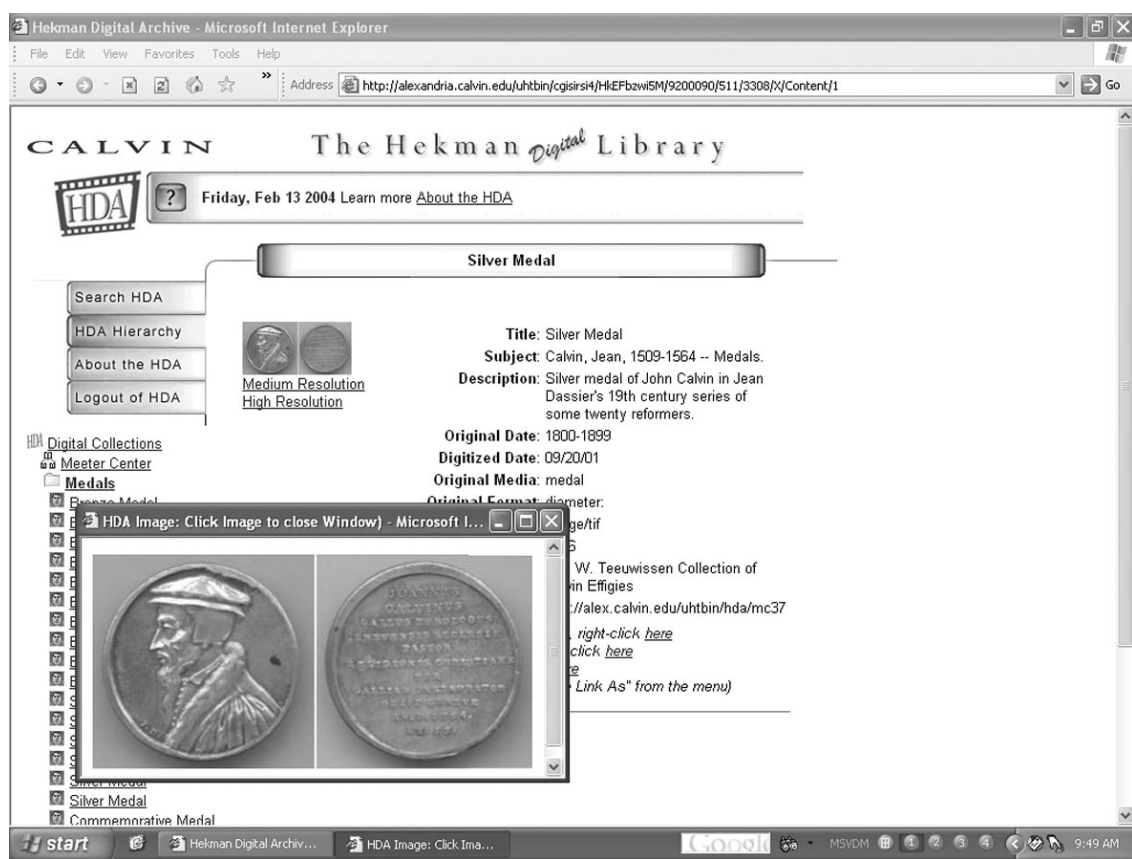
Hekman Digital Archive - Microsoft Internet Explorer

File Edit View Favorites Tools Help

Address http://alexandria.calvin.edu/uhtbin/cgisirsi4/HkEFbzwi5M/9200090/511/3308/X/Content/1 Go

CALVIN The Hekman Digital Library

HDA

? Friday, Feb 13 2004 Learn more About the HDA

Silver Medal

Search HDA
HDA Hierarchy
About the HDA
Logout of HDA

Medium Resolution
High Resolution

Title: Silver Medal
Subject: Calvin, Jean, 1509-1564 -- Medals.
Description: Silver medal of John Calvin in Jean Dassier's 19th century series of some twenty reformers.
Original Date: 1800-1899
Digitized Date: 09/20/01
Original Media: medal
Original Format: diameter:
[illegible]ge/tif
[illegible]6
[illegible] W. Teeuwissen Collection of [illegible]in Effigies
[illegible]://alex.calvin.edu/uhtbin/hda/mc37
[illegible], right-click here
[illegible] click here
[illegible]re
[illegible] Link As" from the menu)

HDA Digital Collections
Meeter Center
Medals
Bronze Medal
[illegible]
Silver Medal
Silver Medal
Commemorative Medal

HDA Image: Click Image to close Window) - Microsoft I...

IOANNES CALVINUS GALLUS NOVIODUNENSIS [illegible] PASTOR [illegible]

start Hekman Digital Archiv... HDA Image: Click Ima... Google MSVDM 9:49 AM